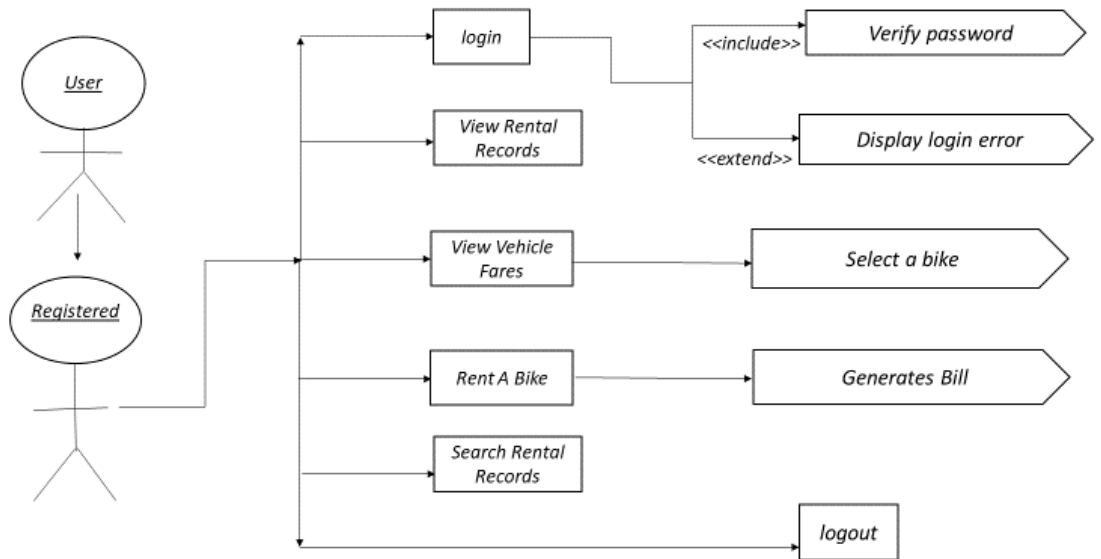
User

Registered

login

<<include>>

Verify password

View Rental Records

<<extend>>

Display login error

View Vehicle Fares

Select a bike

Rent A Bike

Generates Bill

Search Rental Records

logout